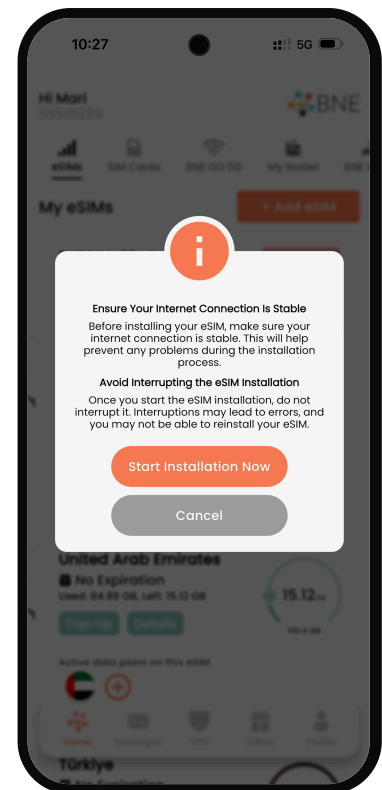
10:27

5G

Hi Mari

BNE

eSIMs

SIM Cards

BNE GO 5G

My Wallet

My eSIMs

+ Add eSIM

i

Ensure Your Internet Connection Is Stable

Before installing your eSIM, make sure your internet connection is stable. This will help prevent any problems during the installation process.

Avoid Interrupting the eSIM Installation

Once you start the eSIM installation, do not interrupt it. Interruptions may lead to errors, and you may not be able to reinstall your eSIM.

Start Installation Now

Cancel

United Arab Emirates

No Expiration

Used: 84.88 GB, Left: 15.12 GB

15.12

Top-Up

Details

Active data plans on this eSIM

Home

Türkiye

No Expiration